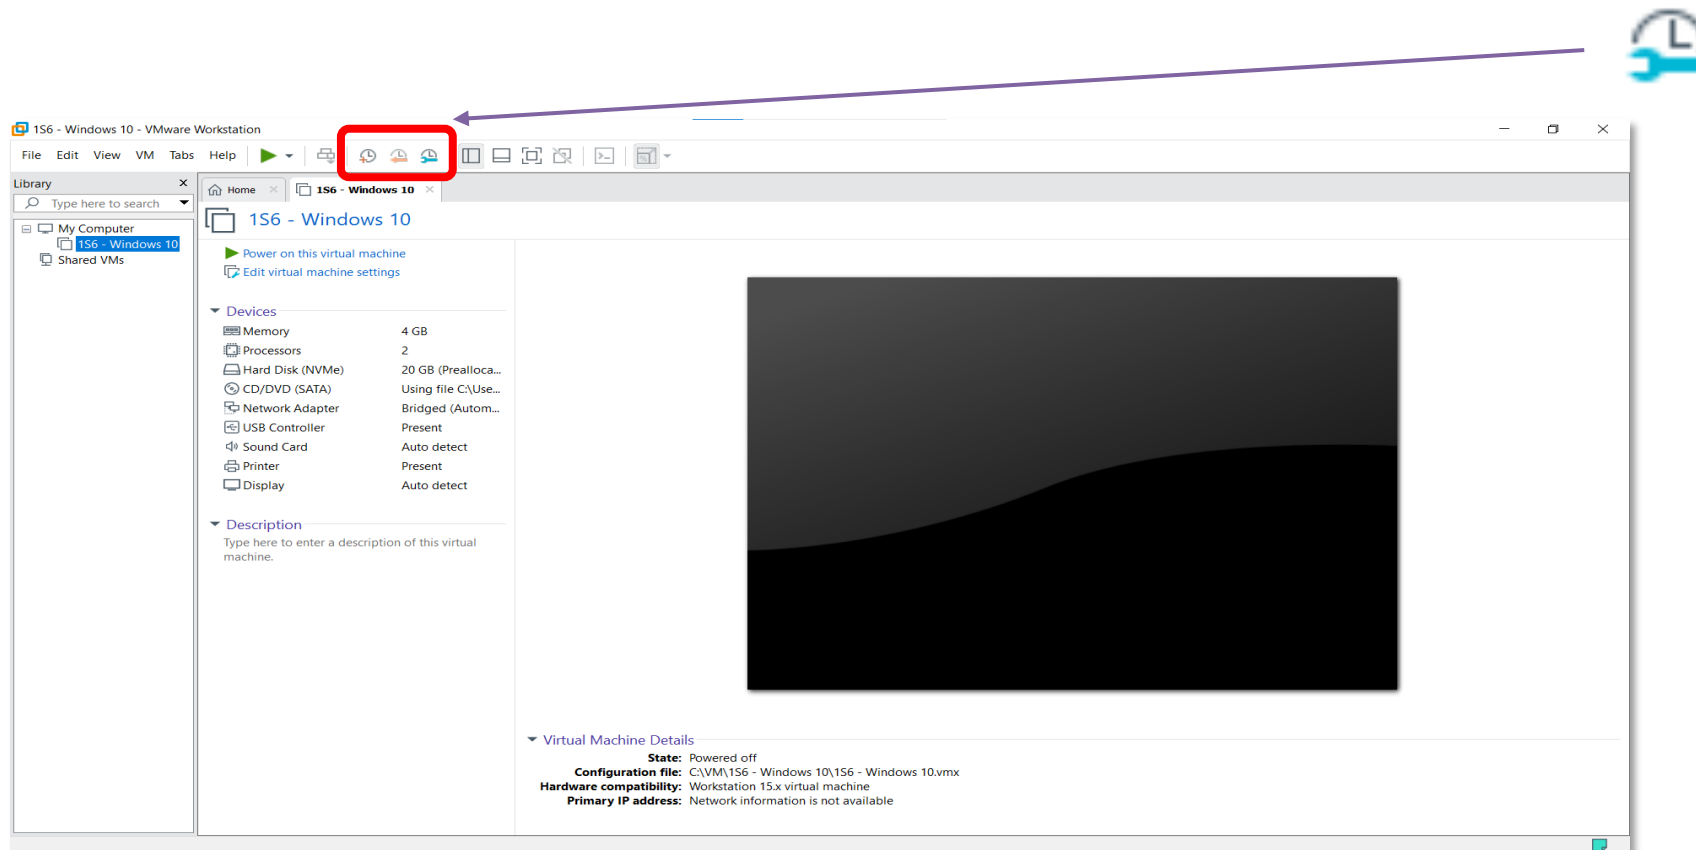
1S6 - Windows 10 - VMware Workstation

File Edit View VM Tabs Help

Library
Type here to search

My Computer
1S6 - Windows 10
Shared VMs

Home
1S6 - Windows 10

1S6 - Windows 10

Power on this virtual machine
Edit virtual machine settings

Devices

| | |
|---|---|
| Memory | 4 GB |
| Processors | 2 |
| Hard Disk (NVMe) | 20 GB (Prealloca... |
| CD/DVD (SATA) | Using file C:\Use... |
| Network Adapter | Bridged (Autom... |
| USB Controller | Present |
| Sound Card | Auto detect |
| Printer | Present |
| Display | Auto detect |

Description
Type here to enter a description of this virtual machine.

Virtual Machine Details
State: Powered off
Configuration file: C:\VM\1S6 - Windows 10\1S6 - Windows 10.vmx
Hardware compatibility: Workstation 15.x virtual machine
Primary IP address: Network information is not available